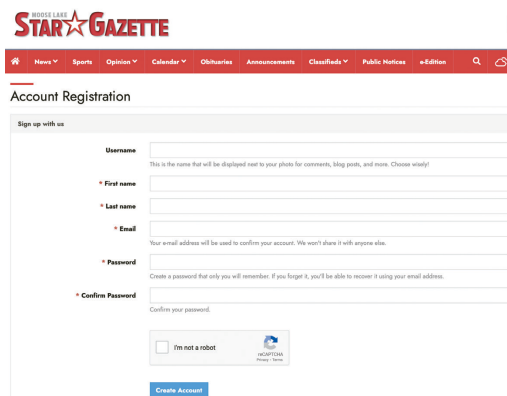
MOOSE LAKE
STAR GAZETTE

News Sports Opinion Calendar Obituaries Announcements Classifieds Public Notices e-Edition

Account Registration

Sign up with us

Username
This is the name that will be displayed next to your photo for comments, blog posts, and more. Choose wisely!

* First name

* Last name

* Email
Your e-mail address will be used to confirm your account. We won't share it with anyone else.

* Password
Create a password that only you will remember. If you forget it, you'll be able to recover it using your email address.

* Confirm Password
Confirm your password.

I'm not a robot
reCAPTCHA
Privacy - Terms

Create Account